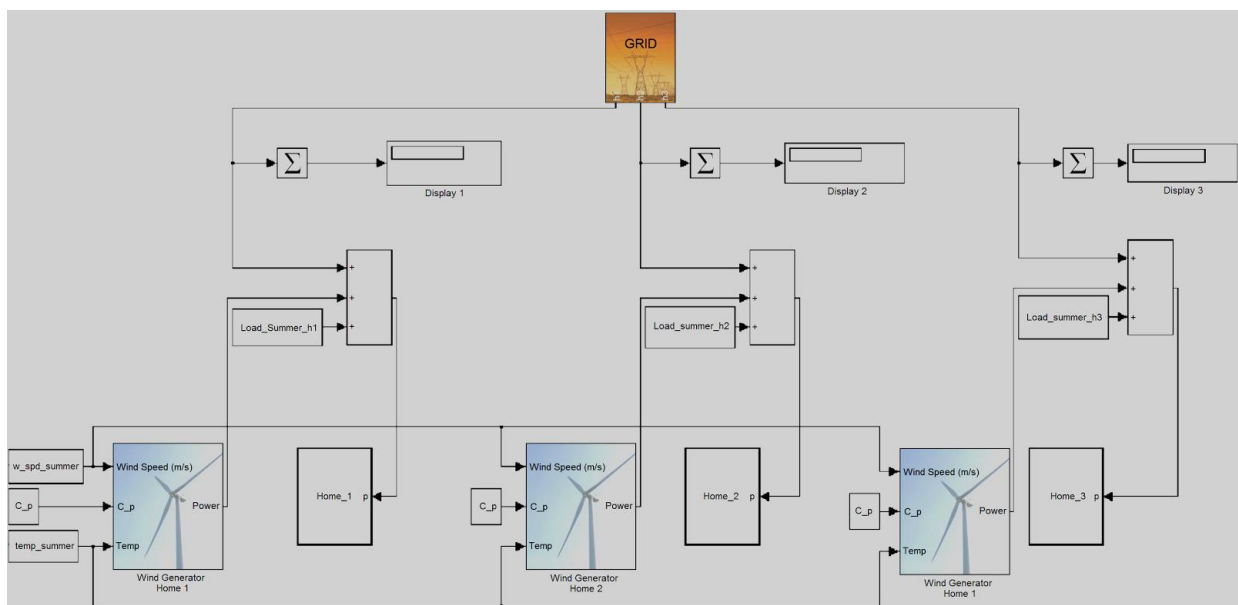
GRID

h1 h2 h3

$\Sigma$

Display 1

$\Sigma$

Display 2

$\Sigma$

Display 3

+
+
+

Load_Summer_h1

+
+
+

Load_summer_h2

+
+
+

Load_summer_h3

w_spd_summer

C_p

temp_summer

Wind Speed (m/s)
C_p
Temp
Power

Wind Generator
Home 1

Home_1 p

C_p

Wind Speed (m/s)
C_p
Temp
Power

Wind Generator
Home 2

Home_2 p

C_p

Wind Speed (m/s)
C_p
Temp
Power

Wind Generator
Home 1

Home_3 p